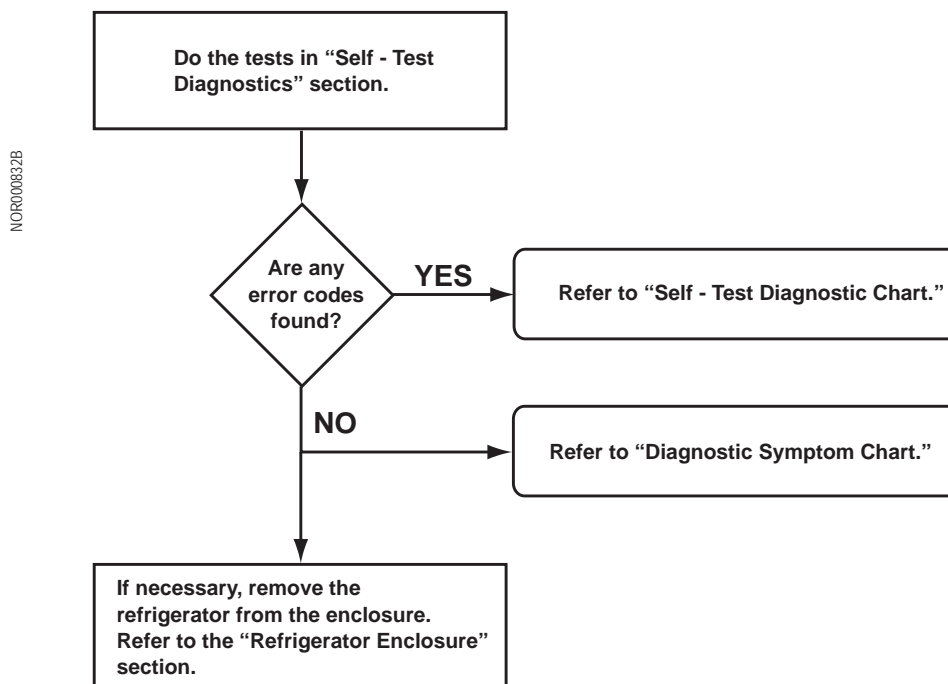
NOR000832B

Do the tests in “Self - Test Diagnostics” section.

Are any error codes found?

YES

Refer to “Self - Test Diagnostic Chart.”

NO

Refer to “Diagnostic Symptom Chart.”

If necessary, remove the refrigerator from the enclosure. Refer to the “Refrigerator Enclosure” section.